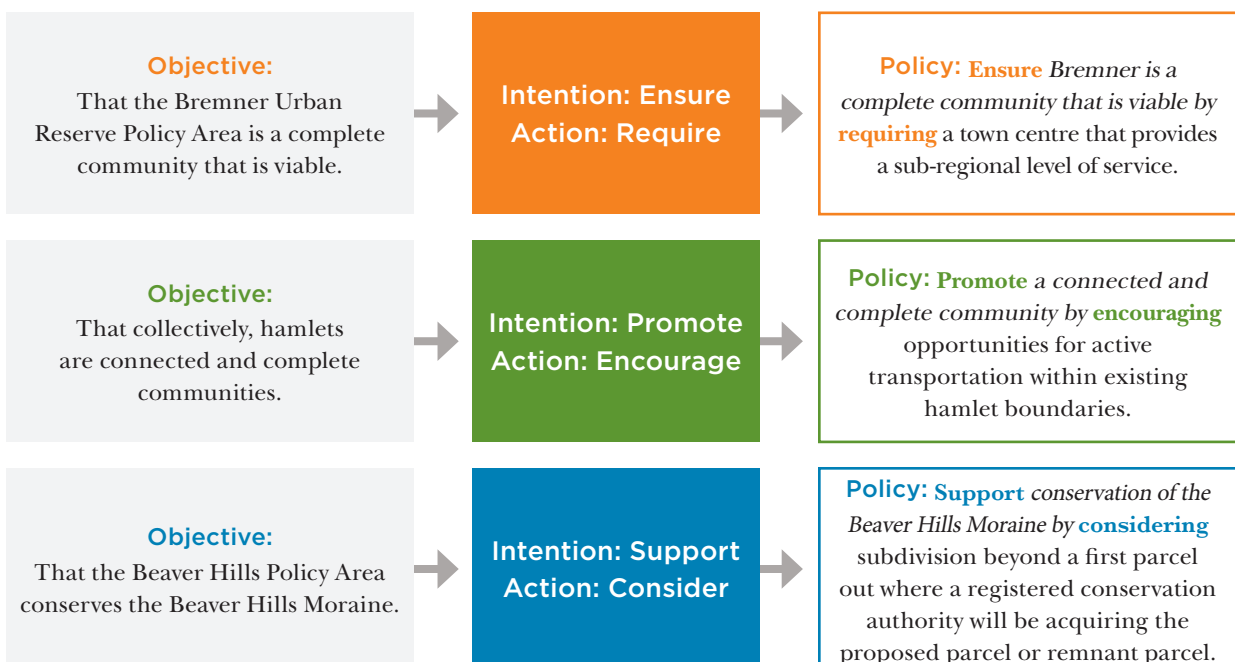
Objective:
That the Bremner Urban Reserve Policy Area is a complete community that is viable.

Intention: Ensure
Action: Require

Policy: Ensure Bremner is a complete community that is viable by requiring a town centre that provides a sub-regional level of service.

Objective:
That collectively, hamlets are connected and complete communities.

Intention: Promote
Action: Encourage

Policy: Promote a connected and complete community by encouraging opportunities for active transportation within existing hamlet boundaries.

Objective:
That the Beaver Hills Policy Area conserves the Beaver Hills Moraine.

Intention: Support
Action: Consider

Policy: Support conservation of the Beaver Hills Moraine by considering subdivision beyond a first parcel out where a registered conservation authority will be acquiring the proposed parcel or remnant parcel.